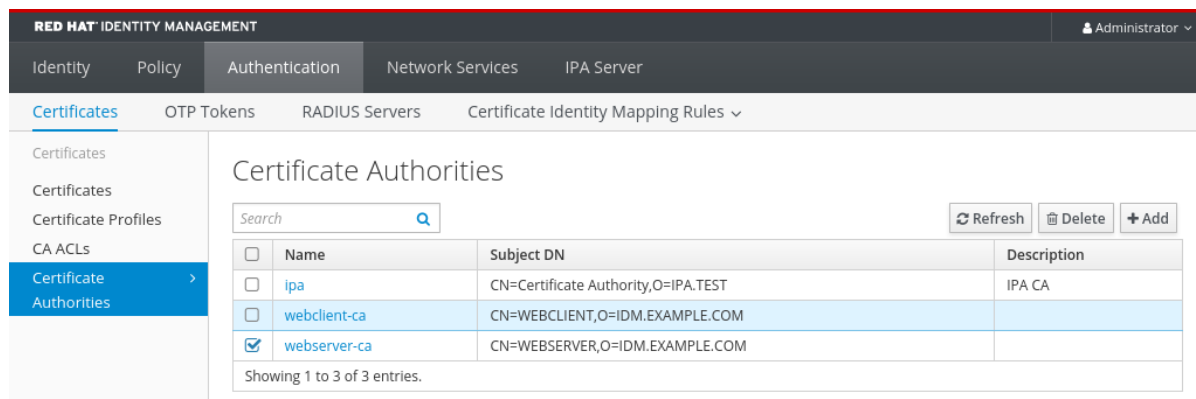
RED HAT IDENTITY MANAGEMENT

Administrator

Identity Policy Authentication Network Services IPA Server

Certificates OTP Tokens RADIUS Servers Certificate Identity Mapping Rules

Certificates

Certificates
Certificate Profiles
CA ACLs
Certificate Authorities

Certificate Authorities

Search

Refresh Delete + Add

| | Name | Subject DN | Description |
|---|---|---|---|
| | ipa | CN=Certificate Authority,O=IPA.TEST | IPA CA |
| | webclient-ca | CN=WEBCLIENT,O=IDM.EXAMPLE.COM | |
| | webserver-ca | CN=WEBSERVER,O=IDM.EXAMPLE.COM | |

Showing 1 to 3 of 3 entries.